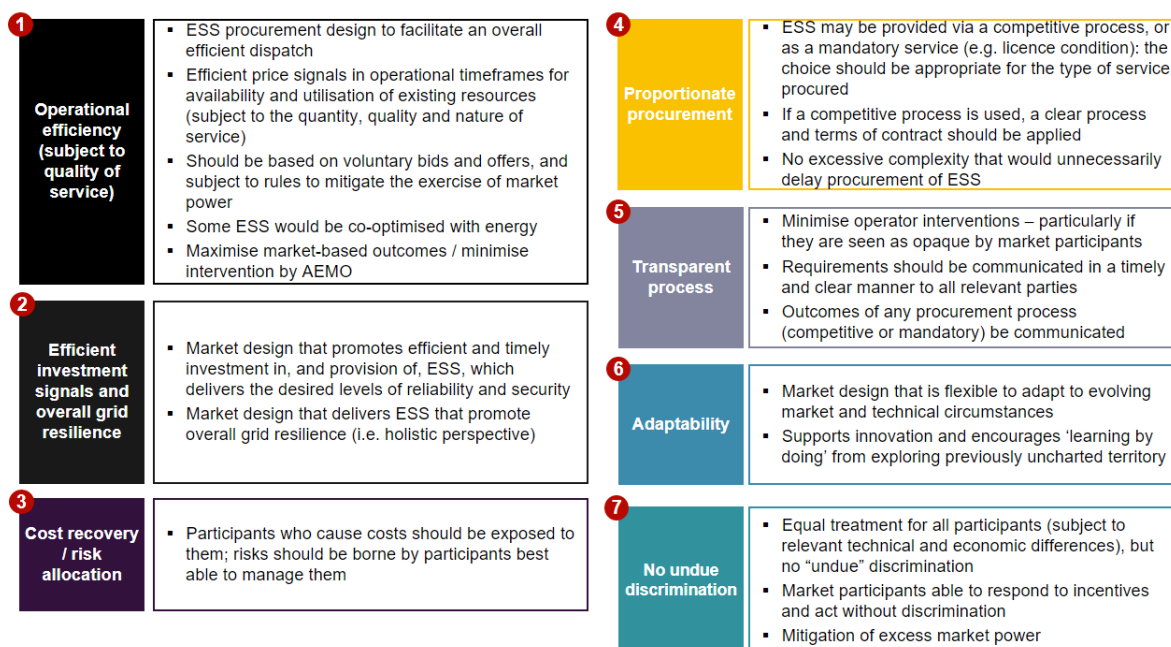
1

Operational efficiency (subject to quality of service)

- ESS procurement design to facilitate an overall efficient dispatch
- Efficient price signals in operational timeframes for availability and utilisation of existing resources (subject to the quantity, quality and nature of service)
- Should be based on voluntary bids and offers, and subject to rules to mitigate the exercise of market power
- Some ESS would be co-optimised with energy
- Maximise market-based outcomes / minimise intervention by AEMO

2

Efficient investment signals and overall grid resilience

- Market design that promotes efficient and timely investment in, and provision of, ESS, which delivers the desired levels of reliability and security
- Market design that delivers ESS that promote overall grid resilience (i.e. holistic perspective)

3

Cost recovery / risk allocation

- Participants who cause costs should be exposed to them; risks should be borne by participants best able to manage them

4

Proportionate procurement

- ESS may be provided via a competitive process, or as a mandatory service (e.g. licence condition): the choice should be appropriate for the type of service procured
- If a competitive process is used, a clear process and terms of contract should be applied
- No excessive complexity that would unnecessarily delay procurement of ESS

5

Transparent process

- Minimise operator interventions – particularly if they are seen as opaque by market participants
- Requirements should be communicated in a timely and clear manner to all relevant parties
- Outcomes of any procurement process (competitive or mandatory) be communicated

6

Adaptability

- Market design that is flexible to adapt to evolving market and technical circumstances
- Supports innovation and encourages ‘learning by doing’ from exploring previously uncharted territory

7

No undue discrimination

- Equal treatment for all participants (subject to relevant technical and economic differences), but no “undue” discrimination
- Market participants able to respond to incentives and act without discrimination
- Mitigation of excess market power